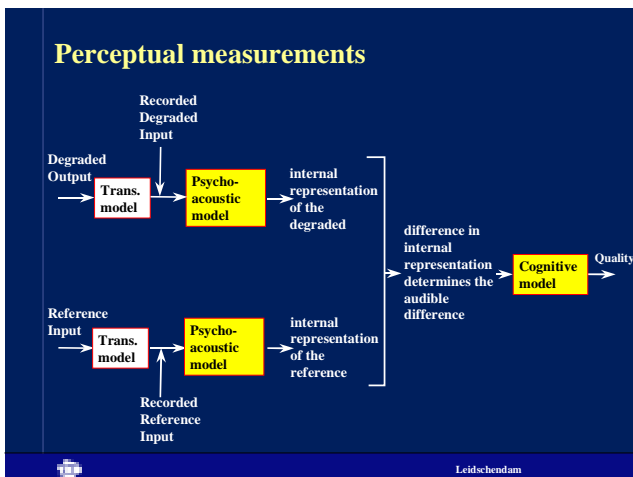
Perceptual measurements

Recorded Degraded Input

Degraded Output

Trans. model

Psycho-acoustic model

internal representation of the degraded

difference in internal representation determines the audible difference

Cognitive model

Quality

Reference Input

Trans. model

Psycho-acoustic model

internal representation of the reference

Recorded Reference Input

Leidschendam